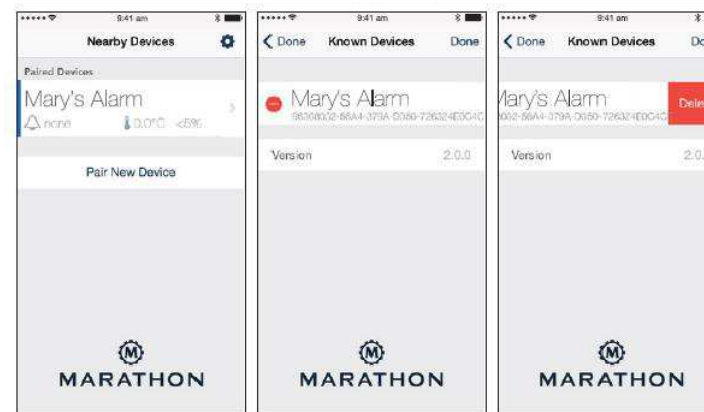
9:41 am

Nearby Devices

Paired Devices

Mary's Alarm

none 0.0°C <5%

Pair New Device

MARATHON

9:41 am

Done Known Devices Done

Mary's Alarm

98308032-86A4-379A-D080-726324E0C4C

Version 2.0.0

MARATHON

9:41 am

Done Known Devices Do

lary's Alarm

032-86A4-379A-D080-726324E0C4C

Dele

Version 2.0.

MARATHON